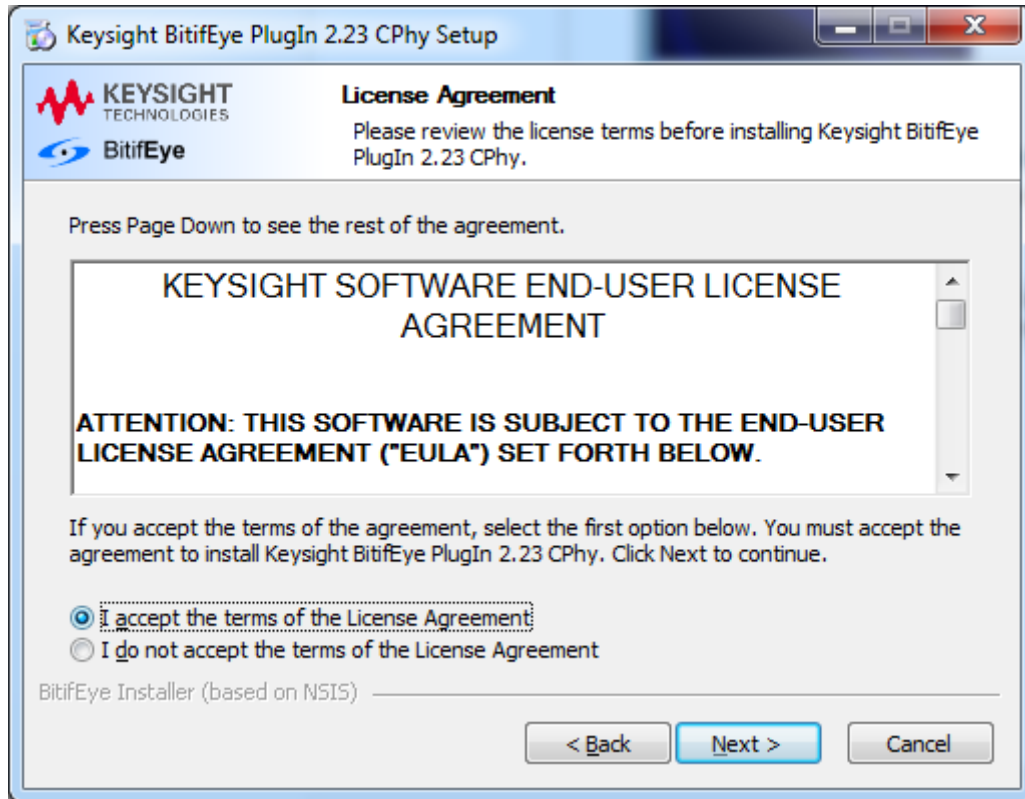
Keysight BitifEye PlugIn 2.23 CPhy Setup

KEYSIGHT TECHNOLOGIES

BitifEye

License Agreement

Please review the license terms before installing Keysight BitifEye PlugIn 2.23 CPhy.

Press Page Down to see the rest of the agreement.

KEYSIGHT SOFTWARE END-USER LICENSE AGREEMENT

ATTENTION: THIS SOFTWARE IS SUBJECT TO THE END-USER LICENSE AGREEMENT ("EULA") SET FORTH BELOW.

If you accept the terms of the agreement, select the first option below. You must accept the agreement to install Keysight BitifEye PlugIn 2.23 CPhy. Click Next to continue.

I accept the terms of the License Agreement

I do not accept the terms of the License Agreement

BitifEye Installer (based on NSIS)

< Back

Next >

Cancel